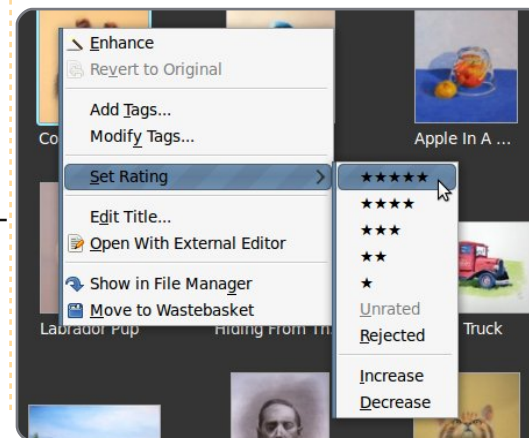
Co
Enhance
Revert to Original
Add Tags...
Modify Tags...
Set Rating
Edit Title...
Open With External Editor
Show in File Manager
Move to Wastebasket
Labrador Pup
Hiding From Th

★★★★★
★★★★
★★★
★★
★
Unrated
Rejected
Increase
Decrease

Apple In A ...
Truck